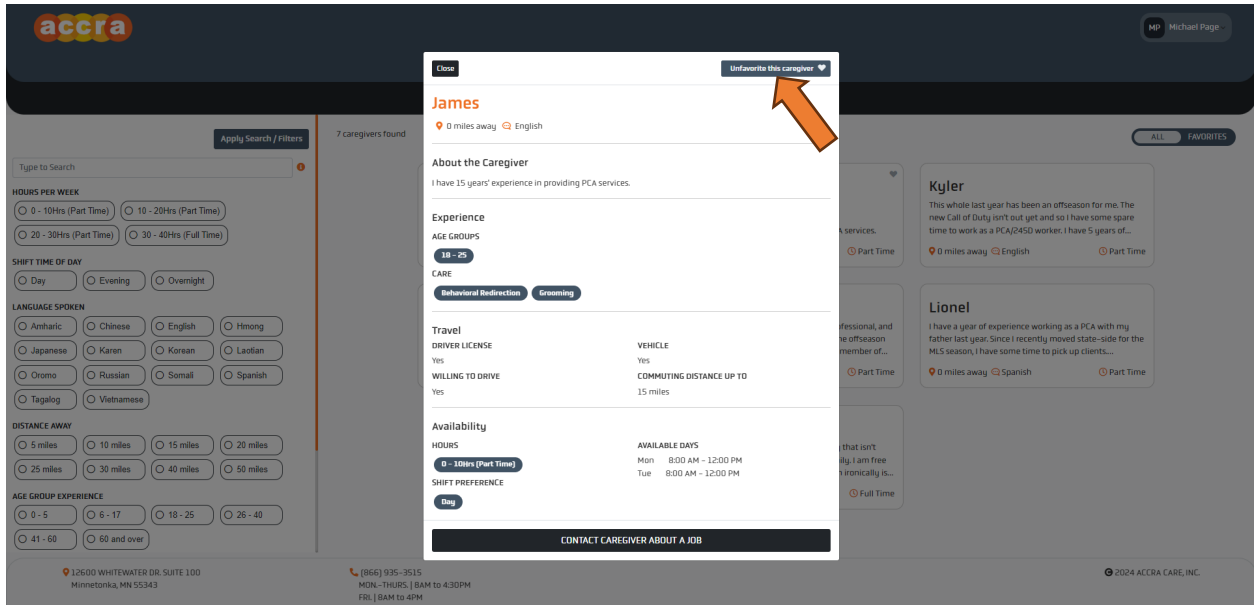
accra

MP Michael Page

Apply Search / Filters

7 caregivers found

Type to Search

HOURS PER WEEK
0 - 10Hrs (Part Time)
10 - 20Hrs (Part Time)
20 - 30Hrs (Part Time)
30 - 40Hrs (Full Time)

SHIFT TIME OF DAY
Day
Evening
Overnight

LANGUAGE SPOKEN
Amharic
Chinese
English
Hmong
Japanese
Karen
Korean
Laotian
Oromo
Russian
Somali
Spanish
Tagalog
Vietnamese

DISTANCE AWAY
5 miles
10 miles
15 miles
20 miles
25 miles
30 miles
40 miles
50 miles

AGE GROUP EXPERIENCE
0 - 5
6 - 17
18 - 25
26 - 40
41 - 60
60 and over

Close

Unfavorite this caregiver

James
0 miles away English

About the Caregiver
I have 15 years' experience in providing PCA services.

Experience
AGE GROUPS
18 – 25
CARE
Behavioral Redirection
Grooming

Travel
DRIVER LICENSE
Yes
VEHICLE
Yes
WILLING TO DRIVE
Yes
COMMUTING DISTANCE UP TO
15 miles

Availability
HOURS
0 - 10Hrs (Part Time)
AVAILABLE DAYS
Mon 8:00 AM - 12:00 PM
Tue 8:00 AM - 12:00 PM
SHIFT PREFERENCE
Day

CONTACT CAREGIVER ABOUT A JOB

ALL
FAVORITES

A services.
Part Time

ofessional, and
ne offseason
member of...
Part Time

that isn't
ily. I am free
ironically is...
Full Time

Kyler
This whole last year has been an offseason for me. The new Call of Duty isn't out yet and so I have some spare time to work as a PCA/245D worker. I have 5 years of...
0 miles away English
Part Time

Lionel
I have a year of experience working as a PCA with my father last year. Since I recently moved state-side for the MLS season, I have some time to pick up clients...
0 miles away Spanish
Part Time

12600 WHITEWATER DR. SUITE 100
Minnetonka, MN 55343

(866) 935-3515
MON.–THURS. | 8AM to 4:30PM
FRI. | 8AM to 4PM

© 2024 ACCRA CARE, INC.